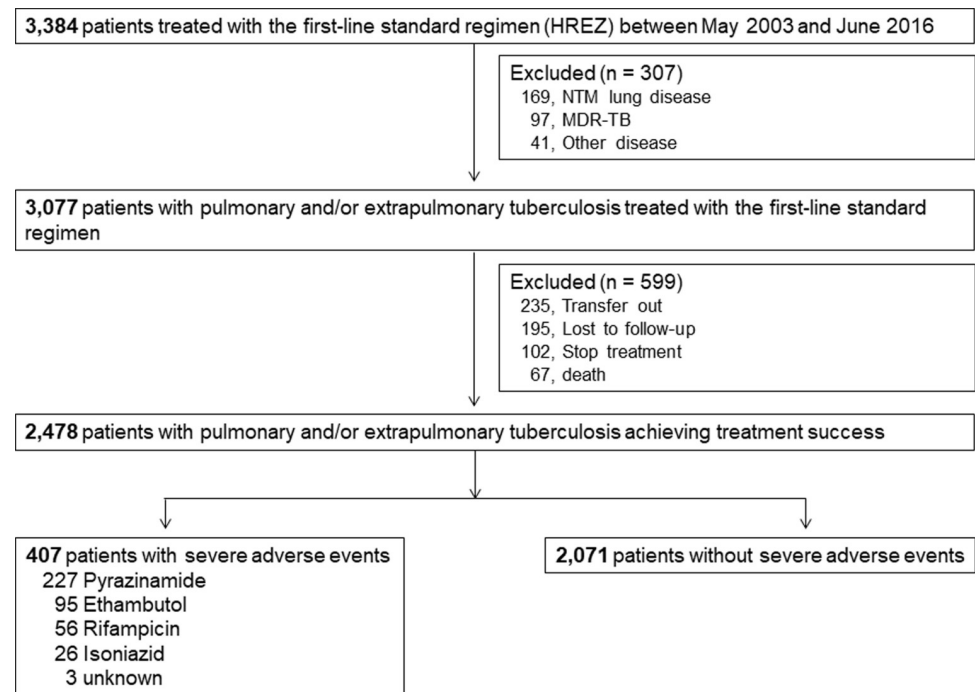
3,384 patients treated with the first-line standard regimen (HREZ) between May 2003 and June 2016

Excluded (n = 307)
169, NTM lung disease
97, MDR-TB
41, Other disease

3,077 patients with pulmonary and/or extrapulmonary tuberculosis treated with the first-line standard regimen

Excluded (n = 599)
235, Transfer out
195, Lost to follow-up
102, Stop treatment
67, death

2,478 patients with pulmonary and/or extrapulmonary tuberculosis achieving treatment success

407 patients with severe adverse events
227 Pyrazinamide
95 Ethambutol
56 Rifampicin
26 Isoniazid
3 unknown

2,071 patients without severe adverse events